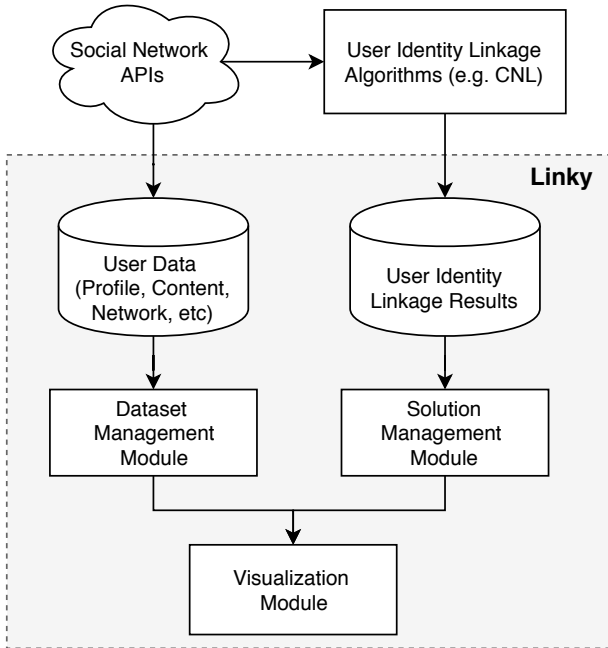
Social Network APIs

User Identity Linkage Algorithms (e.g. CNL)

Linky

User Data (Profile, Content, Network, etc)

User Identity Linkage Results

Dataset Management Module

Solution Management Module

Visualization Module